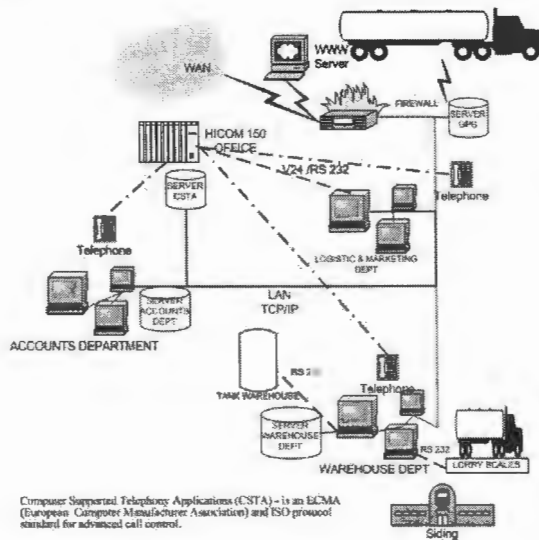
WWW Server

WAN

FIREWALL

SERVER GPS

HICOM 150 OFFICE

SERVER CSTA

V24 /RS 232

Telephone

Telephone

LOGISTIC & MARKETING DEPT

SERVER ACCOUNTS DEPT

LAN TCP/IP

ACCOUNTS DEPARTMENT

RS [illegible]

TANK WAREHOUSE

Telephone

SERVER WAREHOUSE DEPT

RS 232

WAREHOUSE DEPT

LORRY SCALES

Computer Supported Telephony Applications (CSTA) - is an ECMA (European Computer Manufacturer Association) and ISO protocol standard for advanced call control.

Siding